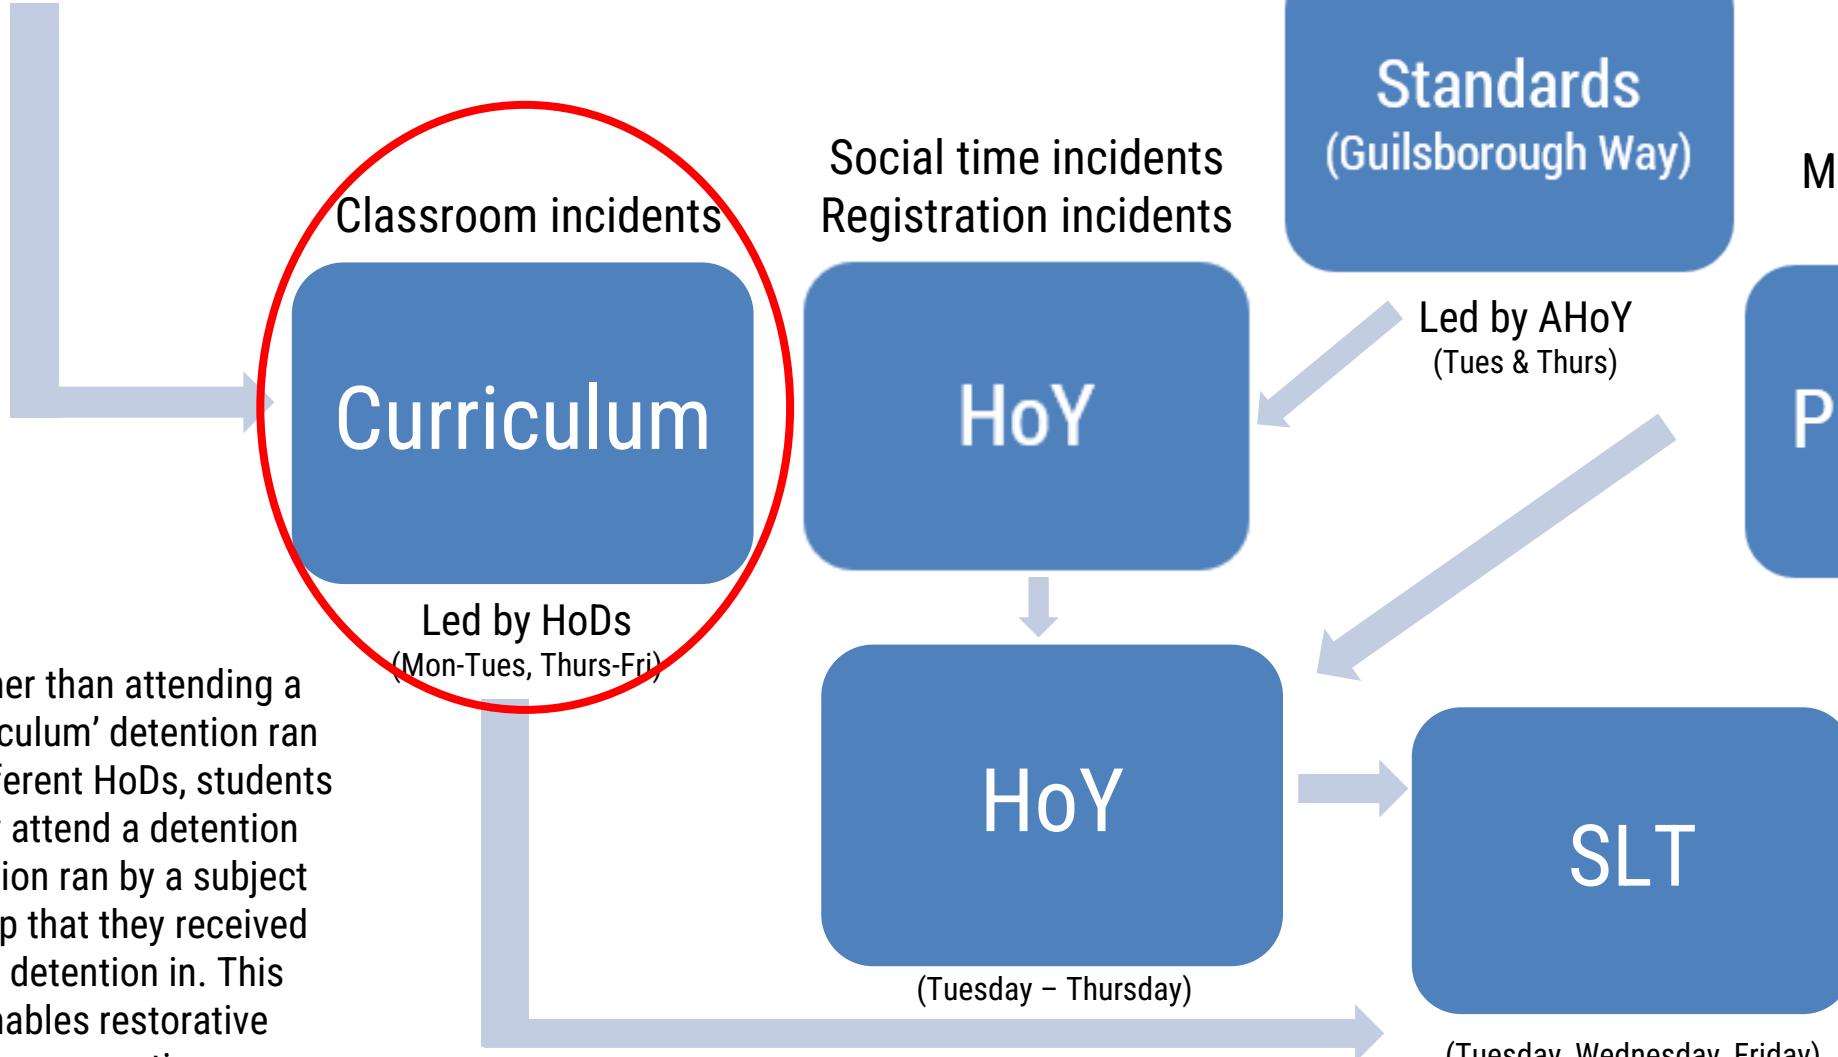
Standards
(Guilsborough Way)

M

Social time incidents
Registration incidents

Classroom incidents

Curriculum

Led by HoDs
(Mon-Tues, Thurs-Fri)

HoY

Led by AHoY
(Tues & Thurs)

P

HoY

(Tuesday – Thursday)

SLT

(Tuesday, Wednesday, Friday)

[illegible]er than attending a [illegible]culum' detention ran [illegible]ferent HoDs, students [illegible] attend a detention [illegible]ion ran by a subject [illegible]p that they received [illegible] detention in. This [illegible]ables restorative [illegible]